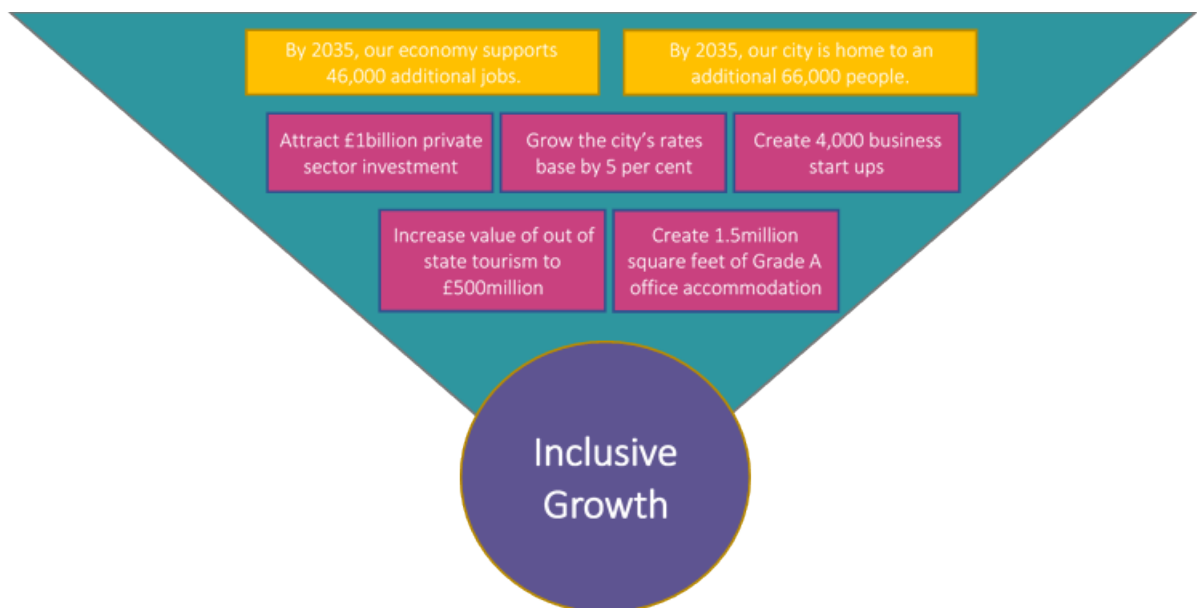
By 2035, our economy supports 46,000 additional jobs.

By 2035, our city is home to an additional 66,000 people.

Attract £1billion private sector investment

Grow the city's rates base by 5 per cent

Create 4,000 business start ups

Increase value of out of state tourism to £500million

Create 1.5million square feet of Grade A office accommodation

Inclusive Growth